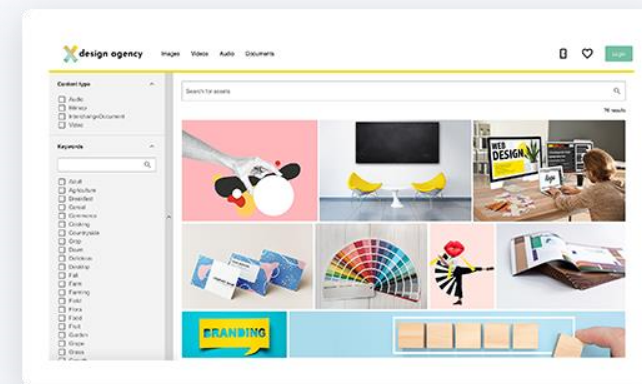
design agency Images Videos Audio Documents

Login

Content type

Audio
Bitmap
InterchangeDocument
Video

Keywords

Adult
Agriculture
Breakfast
Cereal
Commerce
Cooking
Countryside
Crop
Down
Delicious
Desktop
Fall
Farm
Farming
Field
Flora
Food
Fruit
Garden
Grape
Grass

Search for assets

76 results

WEB DESIGN

BRANDING